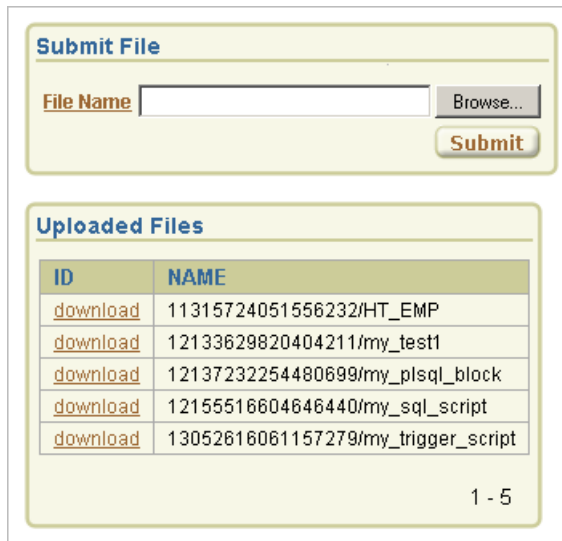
Submit File

File Name Browse...

Submit

Uploaded Files

| ID | NAME |
|---|---|
| download | 11315724051556232/HT_EMP |
| download | 12133629820404211/my_test1 |
| download | 12137232254480699/my_plsql_block |
| download | 12155516604646440/my_sql_script |
| download | 13052616061157279/my_trigger_script |

1 - 5